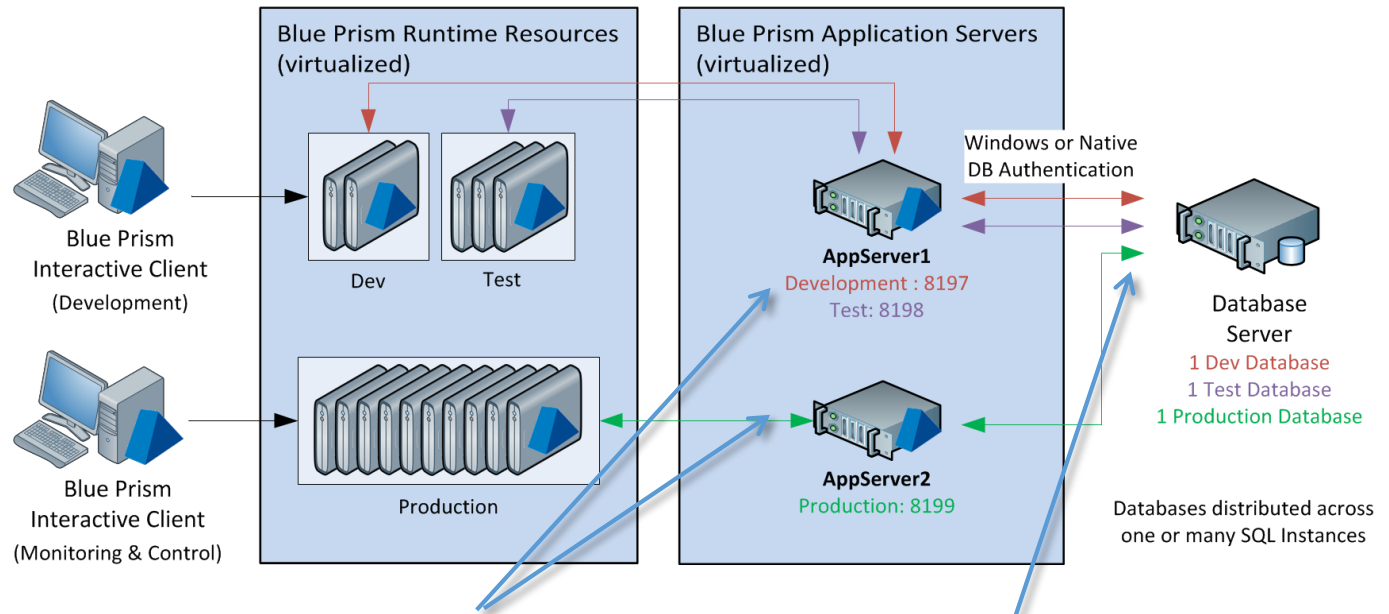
Blue Prism Runtime Resources (virtualized)

Blue Prism Application Servers (virtualized)

Windows or Native DB Authentication

Blue Prism Interactive Client (Development)

Dev

Test

AppServer1
Development : 8197
Test: 8198

Database Server
1 Dev Database
1 Test Database
1 Production Database

Blue Prism Interactive Client (Monitoring & Control)

Production

AppServer2
Production: 8199

Databases distributed across one or many SQL Instances